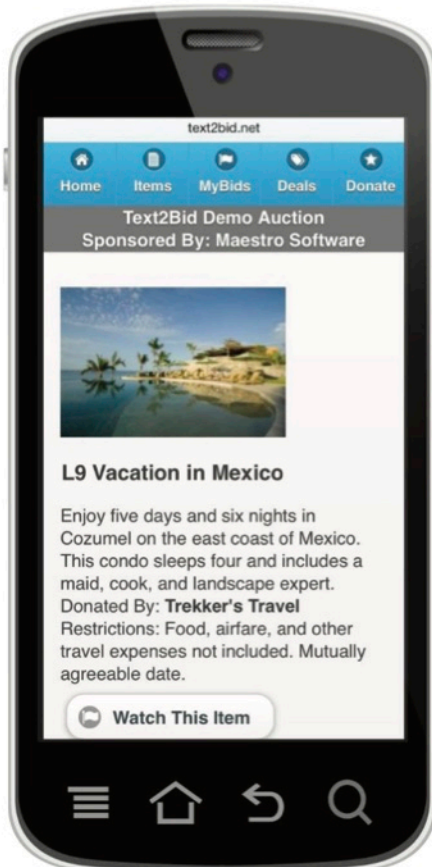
text2bid.net

Home Items MyBids Deals Donate

Text2Bid Demo Auction
Sponsored By: Maestro Software

L9 Vacation in Mexico

Enjoy five days and six nights in Cozumel on the east coast of Mexico. This condo sleeps four and includes a maid, cook, and landscape expert.
Donated By: **Trekker's Travel**
Restrictions: Food, airfare, and other travel expenses not included. Mutually agreeable date.

Watch This Item